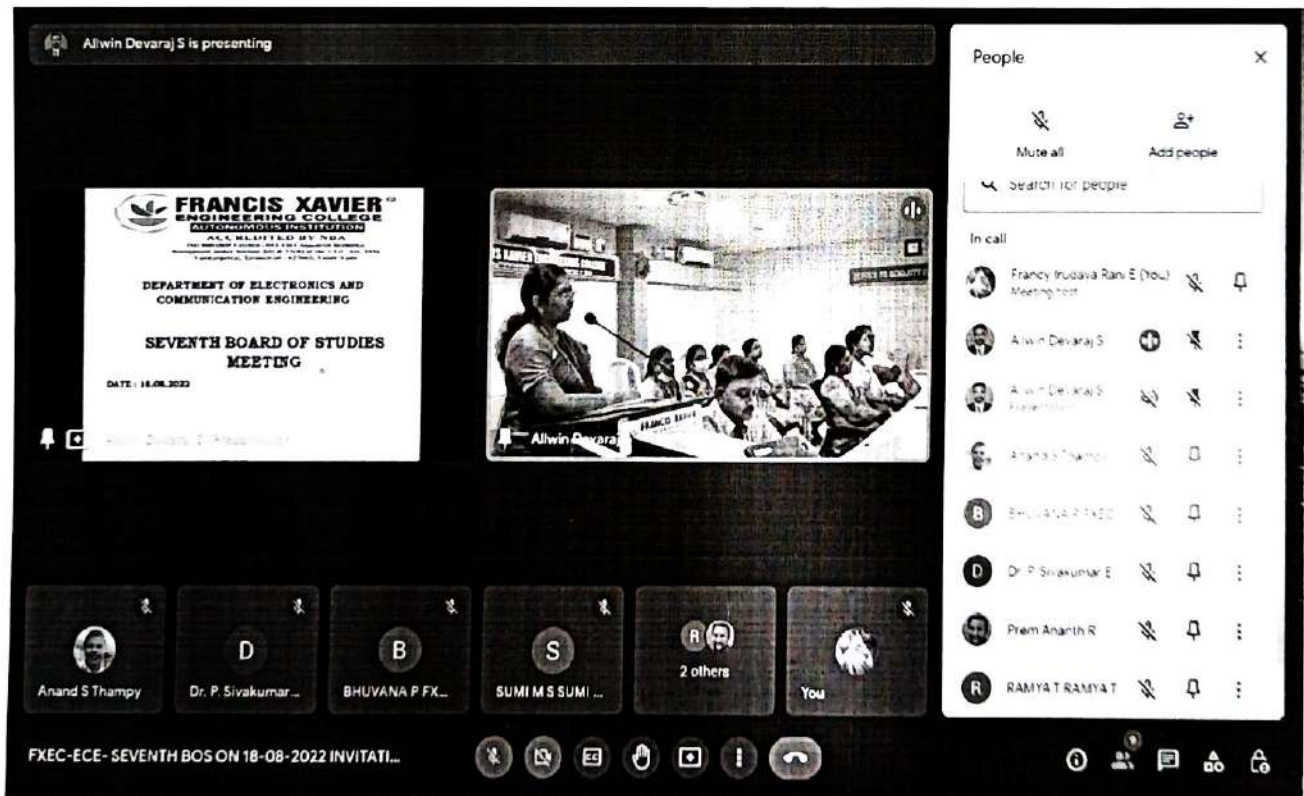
Allwin Devaraj S is presenting

FRANCIS XAVIER ENGINEERING COLLEGE
AUTONOMOUS INSTITUTION
ACCREDITED BY NBA
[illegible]

DEPARTMENT OF ELECTRONICS AND COMMUNICATION ENGINEERING

SEVENTH BOARD OF STUDIES MEETING

DATE : 18.08.2022

Allwin Devaraj S (Presentation)

Allwin Devaraj

People

Mute all
Add people

Search for people

In call

Francy Irudaya Rani E (You)
Meeting host

Allwin Devaraj S

Allwin Devaraj S
Presentation

Anand S Thampy

BHUVANA P FXEC

Dr. P. Sivakumar E

Prem Ananth R

RAMYA T RAMYA T

Anand S Thampy
D
Dr. P. Sivakumar...
B
BHUVANA P FX...
S
SUMI M S SUMI ...
2 others
You

FXEC-ECE- SEVENTH BOS ON 18-08-2022 INVITATI...